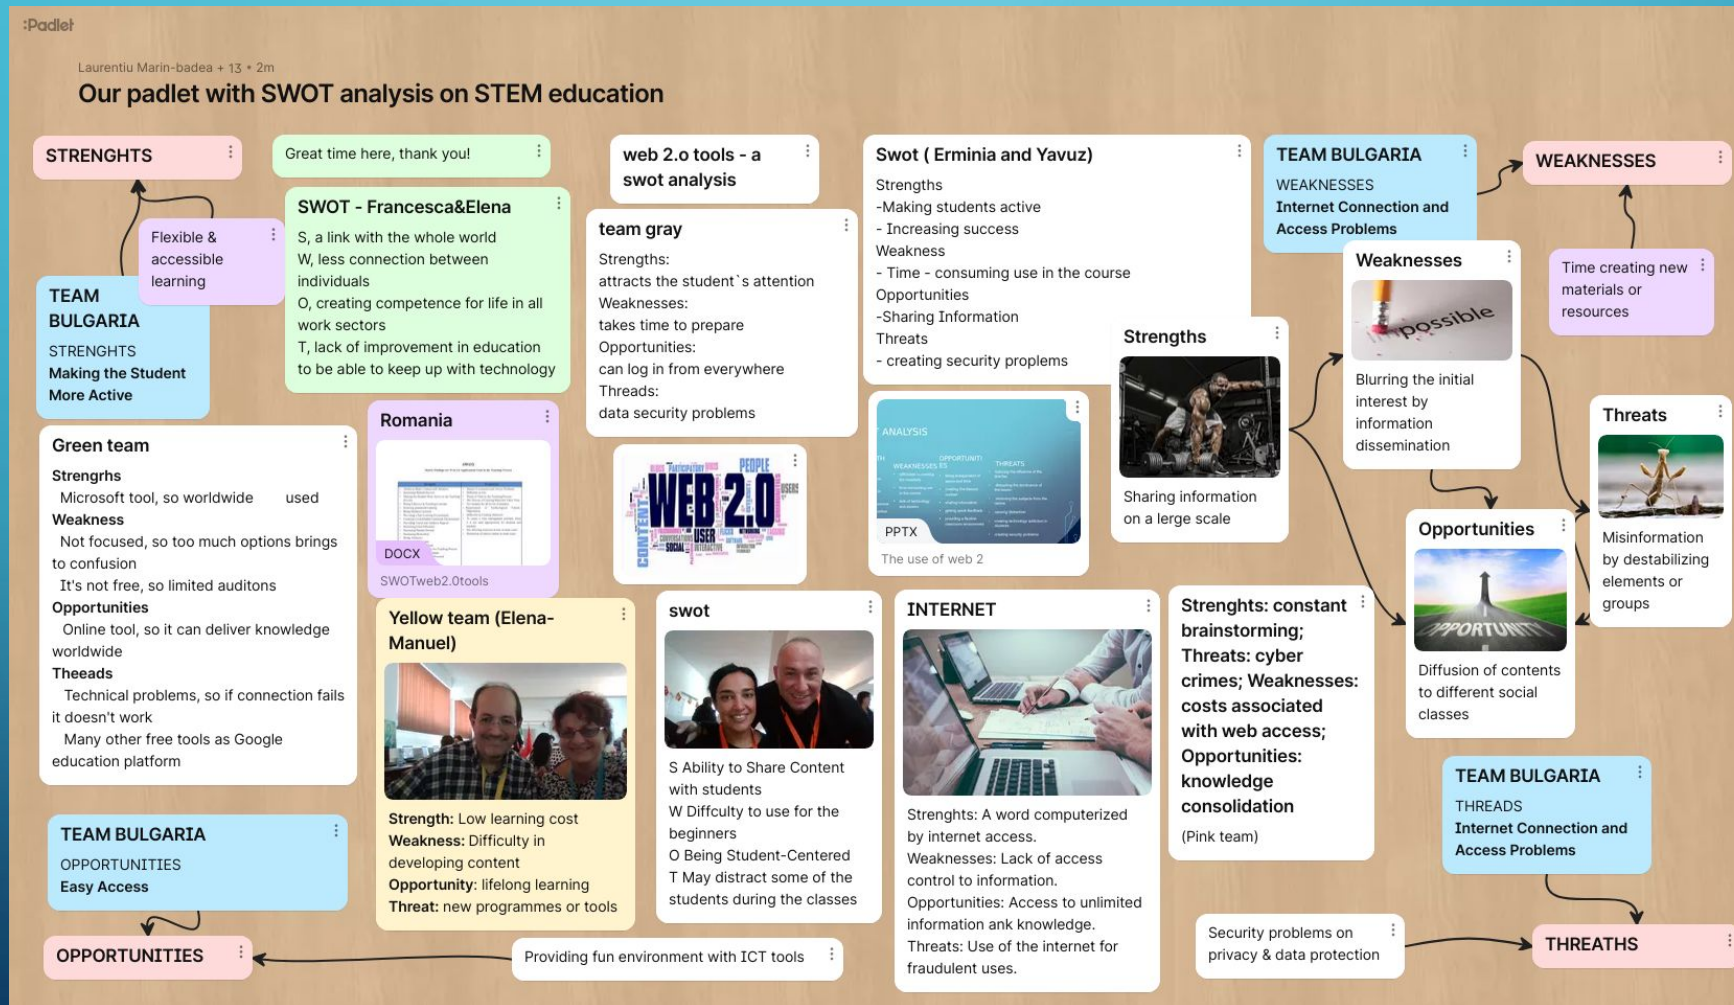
:Padlet

Laurentiu Marin-badea + 13 • 2m

Our padlet with SWOT analysis on STEM education

STRENGHTS

Flexible & accessible learning

TEAM BULGARIA
STRENGTHS
Making the Student More Active

Great time here, thank you!

SWOT - Francesca&Elena
S, a link with the whole world
W, less connection between individuals
O, creating competence for life in all work sectors
T, lack of improvement in education to be able to keep up with technology

web 2.0 tools - a swot analysis

team gray
Strengths:
attracts the student`s attention
Weaknesses:
takes time to prepare
Opportunities:
can log in from everywhere
Threads:
data security problems

Swot ( Erminia and Yavuz)
Strengths
-Making students active
- Increasing success
Weakness
- Time - consuming use in the course
Opportunities
-Sharing Information
Threats
- creating security proplems

TEAM BULGARIA
WEAKNESSES
Internet Connection and Access Problems

WEAKNESSES

Time creating new materials or resources

Weaknesses
possible
Blurring the initial interest by information dissemination

Strengths
Sharing information on a large scale

Threats
Misinformation by destabilizing elements or groups

Opportunities
OPPORTUNITY
Diffusion of contents to different social classes

Green team
Strengrhs
Microsoft tool, so worldwide used
Weakness
Not focused, so too much options brings to confusion
It's not free, so limited auditons
Opportunities
Online tool, so it can deliver knowledge worldwide
Theeads
Technical problems, so if connection fails it doesn't work
Many other free tools as Google education platform

Romania
DOCX
SWOTweb2.0tools

WEB 2.0

ANALYSIS
WEAKNESSES
OPPORTUNITI
THREATS
PPTX
The use of web 2

Yellow team (Elena-Manuel)
Strength: Low learning cost
Weakness: Difficulty in developing content
Opportunity: lifelong learning
Threat: new programmes or tools

swot
S Ability to Share Content with students
W Diffculty to use for the beginners
O Being Student-Centered
T May distract some of the students during the classes

INTERNET
Strenghts: A word computerized by internet access.
Weaknesses: Lack of access control to information.
Opportunities: Access to unlimited information ank knowledge.
Threats: Use of the internet for fraudulent uses.

Strenghts: constant brainstorming; Threats: cyber crimes; Weaknesses: costs associated with web access; Opportunities: knowledge consolidation
(Pink team)

TEAM BULGARIA
THREADS
Internet Connection and Access Problems

TEAM BULGARIA
OPPORTUNITIES
Easy Access

OPPORTUNITIES

Providing fun environment with ICT tools

Security problems on privacy & data protection

THREATHS